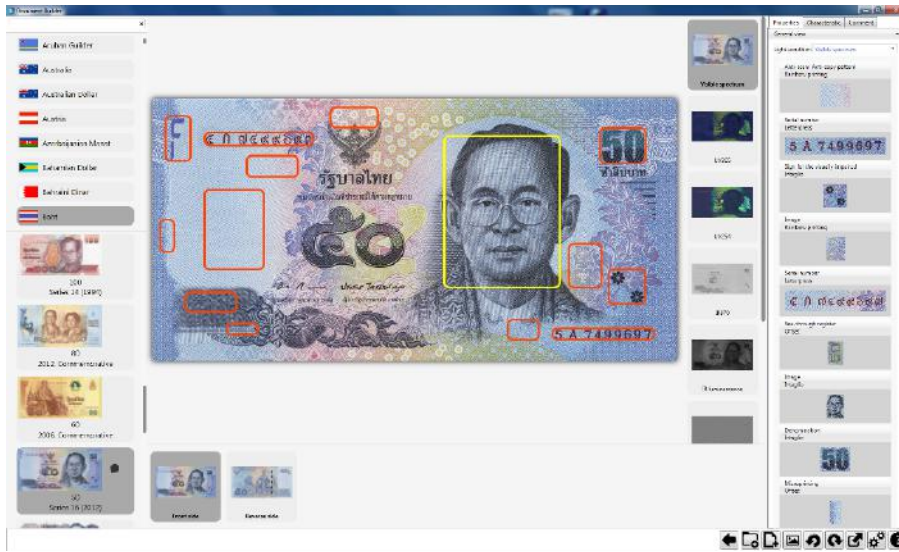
Aruban Guilder

Australia

Australian Dollar

Austria

Azerbaijanian Manat

Bahamian Dollar

Bahraini Dinar

Baht

100
Series 16 (1997)

80
2012, Commemorative

60
2006, Commemorative

50
Series 16 (2012)

Front side

Reverse side

๕ ก ๗๔๙๙๖๙๗

รัฐบาลไทย

50

๕๐

5 A 7499697

Visible spectrum

UV365

UV254

IR

Properties | Characteristic | Comment

General view

Light conditions: Visible spectrum

Anti-scan Anti-copy pattern
Rainbow printing

Serial number

5 A 7499697

Image

Serial number

๕ ก ๗๔๙๙๖๙๗

Image

Denomination

50

Microprinting